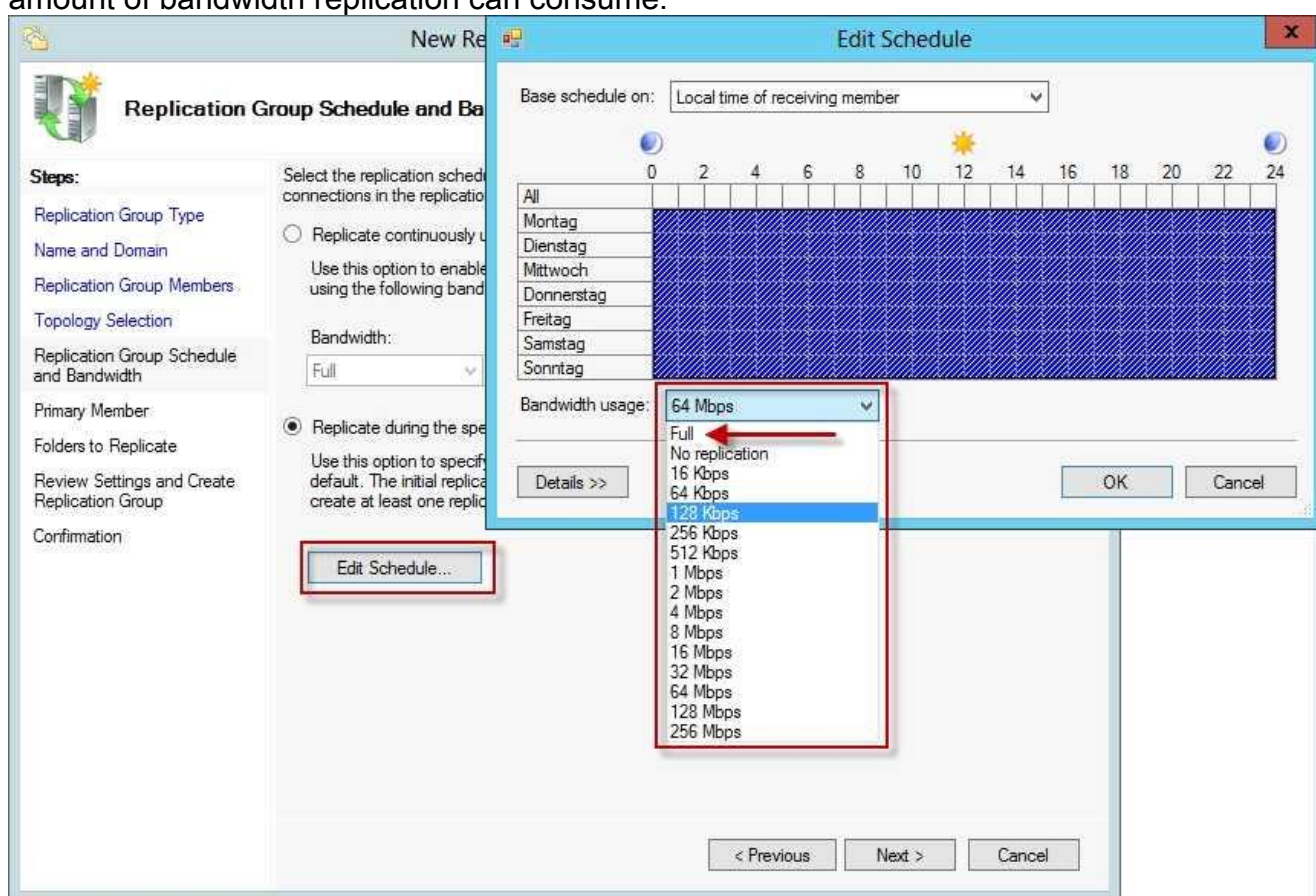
amount of bandwidth replication can consume.

New Re

Replication Group Schedule and Ba

Steps:

Replication Group Type

Name and Domain

Replication Group Members

Topology Selection

Replication Group Schedule and Bandwidth

Primary Member

Folders to Replicate

Review Settings and Create Replication Group

Confirmation

Select the replication sched connections in the replicatio

Replicate continuously u

Use this option to enable using the following band

Bandwidth:

Full

Replicate during the spe

Use this option to specif default. The initial replica create at least one replic

Edit Schedule...

< Previous

Next >

Cancel

Edit Schedule

Base schedule on: Local time of receiving member

0 2 4 6 8 10 12 14 16 18 20 22 24

All

Montag

Dienstag

Mittwoch

Donnerstag

Freitag

Samstag

Sonntag

Bandwidth usage: 64 Mbps

Full

No replication

16 Kbps

64 Kbps

128 Kbps

256 Kbps

512 Kbps

1 Mbps

2 Mbps

4 Mbps

8 Mbps

16 Mbps

32 Mbps

64 Mbps

128 Mbps

256 Mbps

Details >>

OK

Cancel